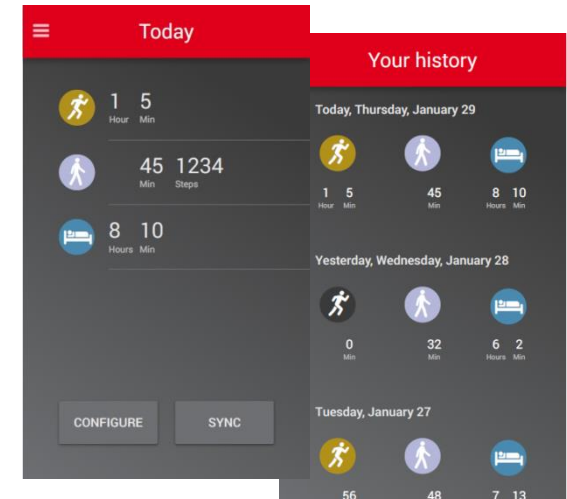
Today

1 5
Hour Min

45 1234
Min Steps

8 10
Hours Min

CONFIGURE

SYNC

Your history

Today, Thursday, January 29

1 5
Hour Min

45
Min

8 10
Hours Min

Yesterday, Wednesday, January 28

0
Min

32
Min

6 2
Hours Min

Tuesday, January 27

56

48

7 13